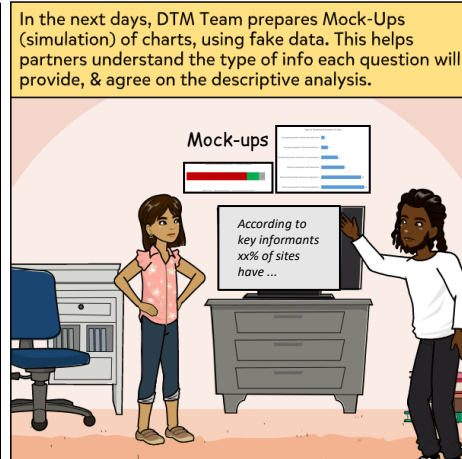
In the next days, DTM Team prepares Mock-Ups (simulation) of charts, using fake data. This helps partners understand the type of info each question will provide, & agree on the descriptive analysis.

Mock-ups

According to key informants xx% of sites have ...